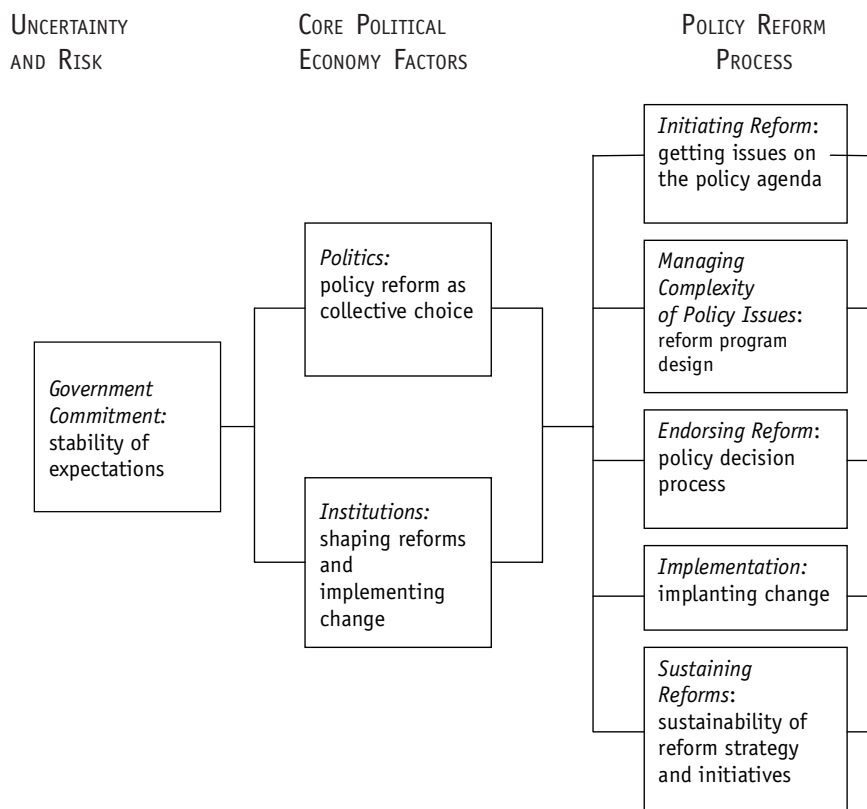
UNCERTAINTY AND RISK

CORE POLITICAL ECONOMY FACTORS

POLICY REFORM PROCESS

*Government Commitment:* stability of expectations

*Politics:* policy reform as collective choice

*Institutions:* shaping reforms and implementing change

*Initiating Reform*: getting issues on the policy agenda

*Managing Complexity of Policy Issues*: reform program design

*Endorsing Reform*: policy decision process

*Implementation:* implanting change

*Sustaining Reforms*: sustainability of reform strategy and initiatives